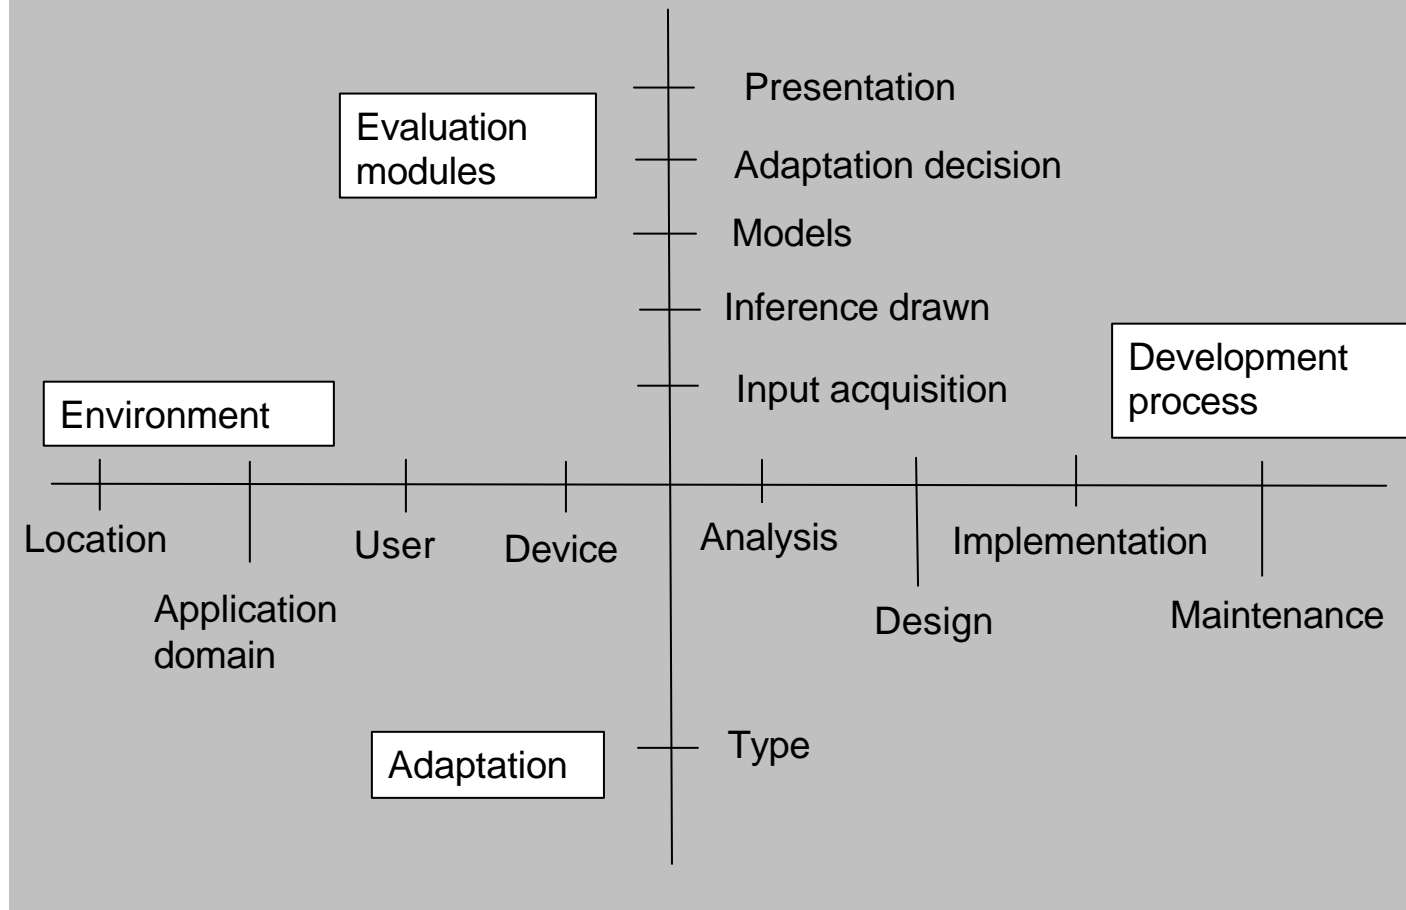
Presentation

Evaluation modules

Adaptation decision

Models

Inference drawn

Development process

Input acquisition

Environment

Location

Application domain

User

Device

Analysis

Design

Implementation

Maintenance

Adaptation

Type